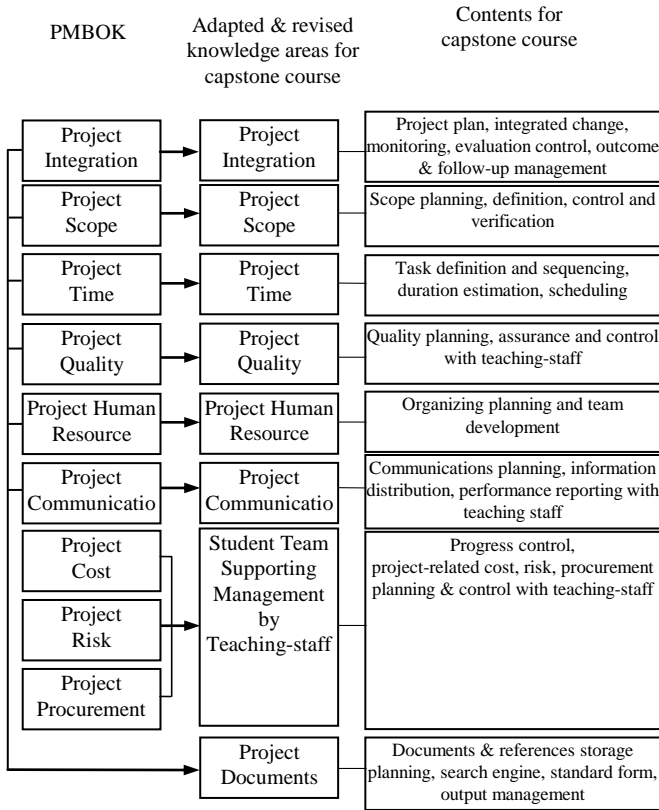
PMBOK

Adapted & revised knowledge areas for capstone course

Contents for capstone course

Project Integration

Project Integration

Project plan, integrated change, monitoring, evaluation control, outcome & follow-up management

Project Scope

Project Scope

Scope planning, definition, control and verification

Project Time

Project Time

Task definition and sequencing, duration estimation, scheduling

Project Quality

Project Quality

Quality planning, assurance and control with teaching-staff

Project Human Resource

Project Human Resource

Organizing planning and team development

Project Communicatio

Project Communicatio

Communications planning, information distribution, performance reporting with teaching staff

Project Cost

Project Risk

Project Procurement

Student Team Supporting Management by Teaching-staff

Progress control, project-related cost, risk, procurement planning & control with teaching-staff

Project Documents

Documents & references storage planning, search engine, standard form, output management